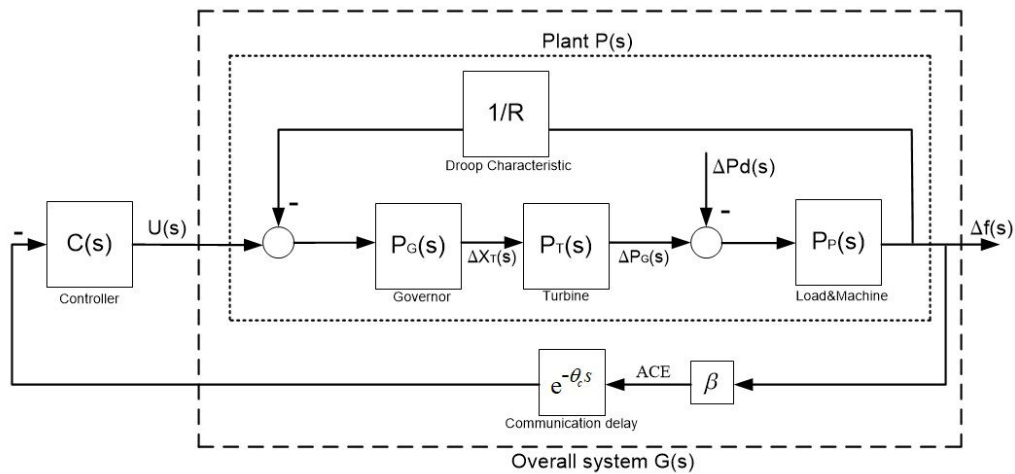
Plant P(s)

1/R

Droop Characteristic

$\Delta$Pd(s)

-

-

C(s)

U(s)

-

$P_G$(s)

$\Delta X_T$(s)

$P_T$(s)

$\Delta P_G$(s)

$P_P$(s)

$\Delta$f(s)

Controller

Governor

Turbine

Load&Machine

$e^{-\theta_c s}$

ACE

$\beta$

Communication delay

Overall system G(s)